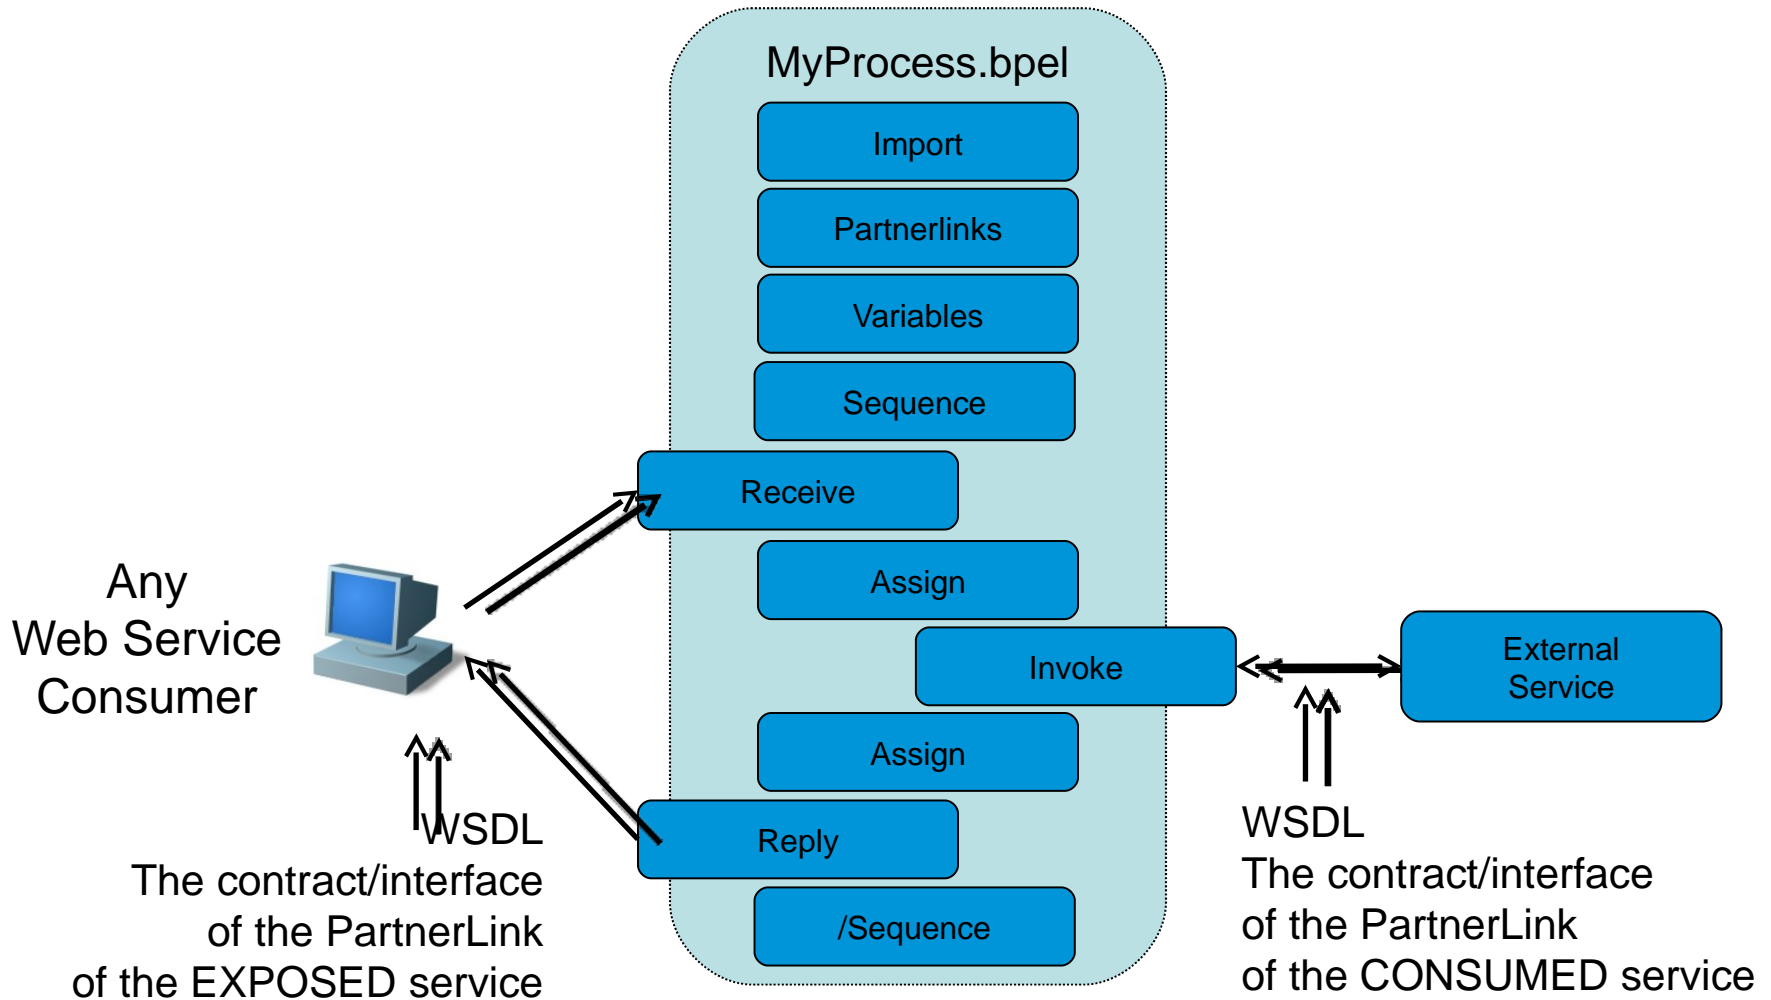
MyProcess.bpel

Import

Partnerlinks

Variables

Sequence

Receive

Assign

Invoke

Assign

Reply

/Sequence

Any Web Service Consumer

External Service

WSDL
The contract/interface of the PartnerLink of the EXPOSED service

WSDL
The contract/interface of the PartnerLink of the CONSUMED service